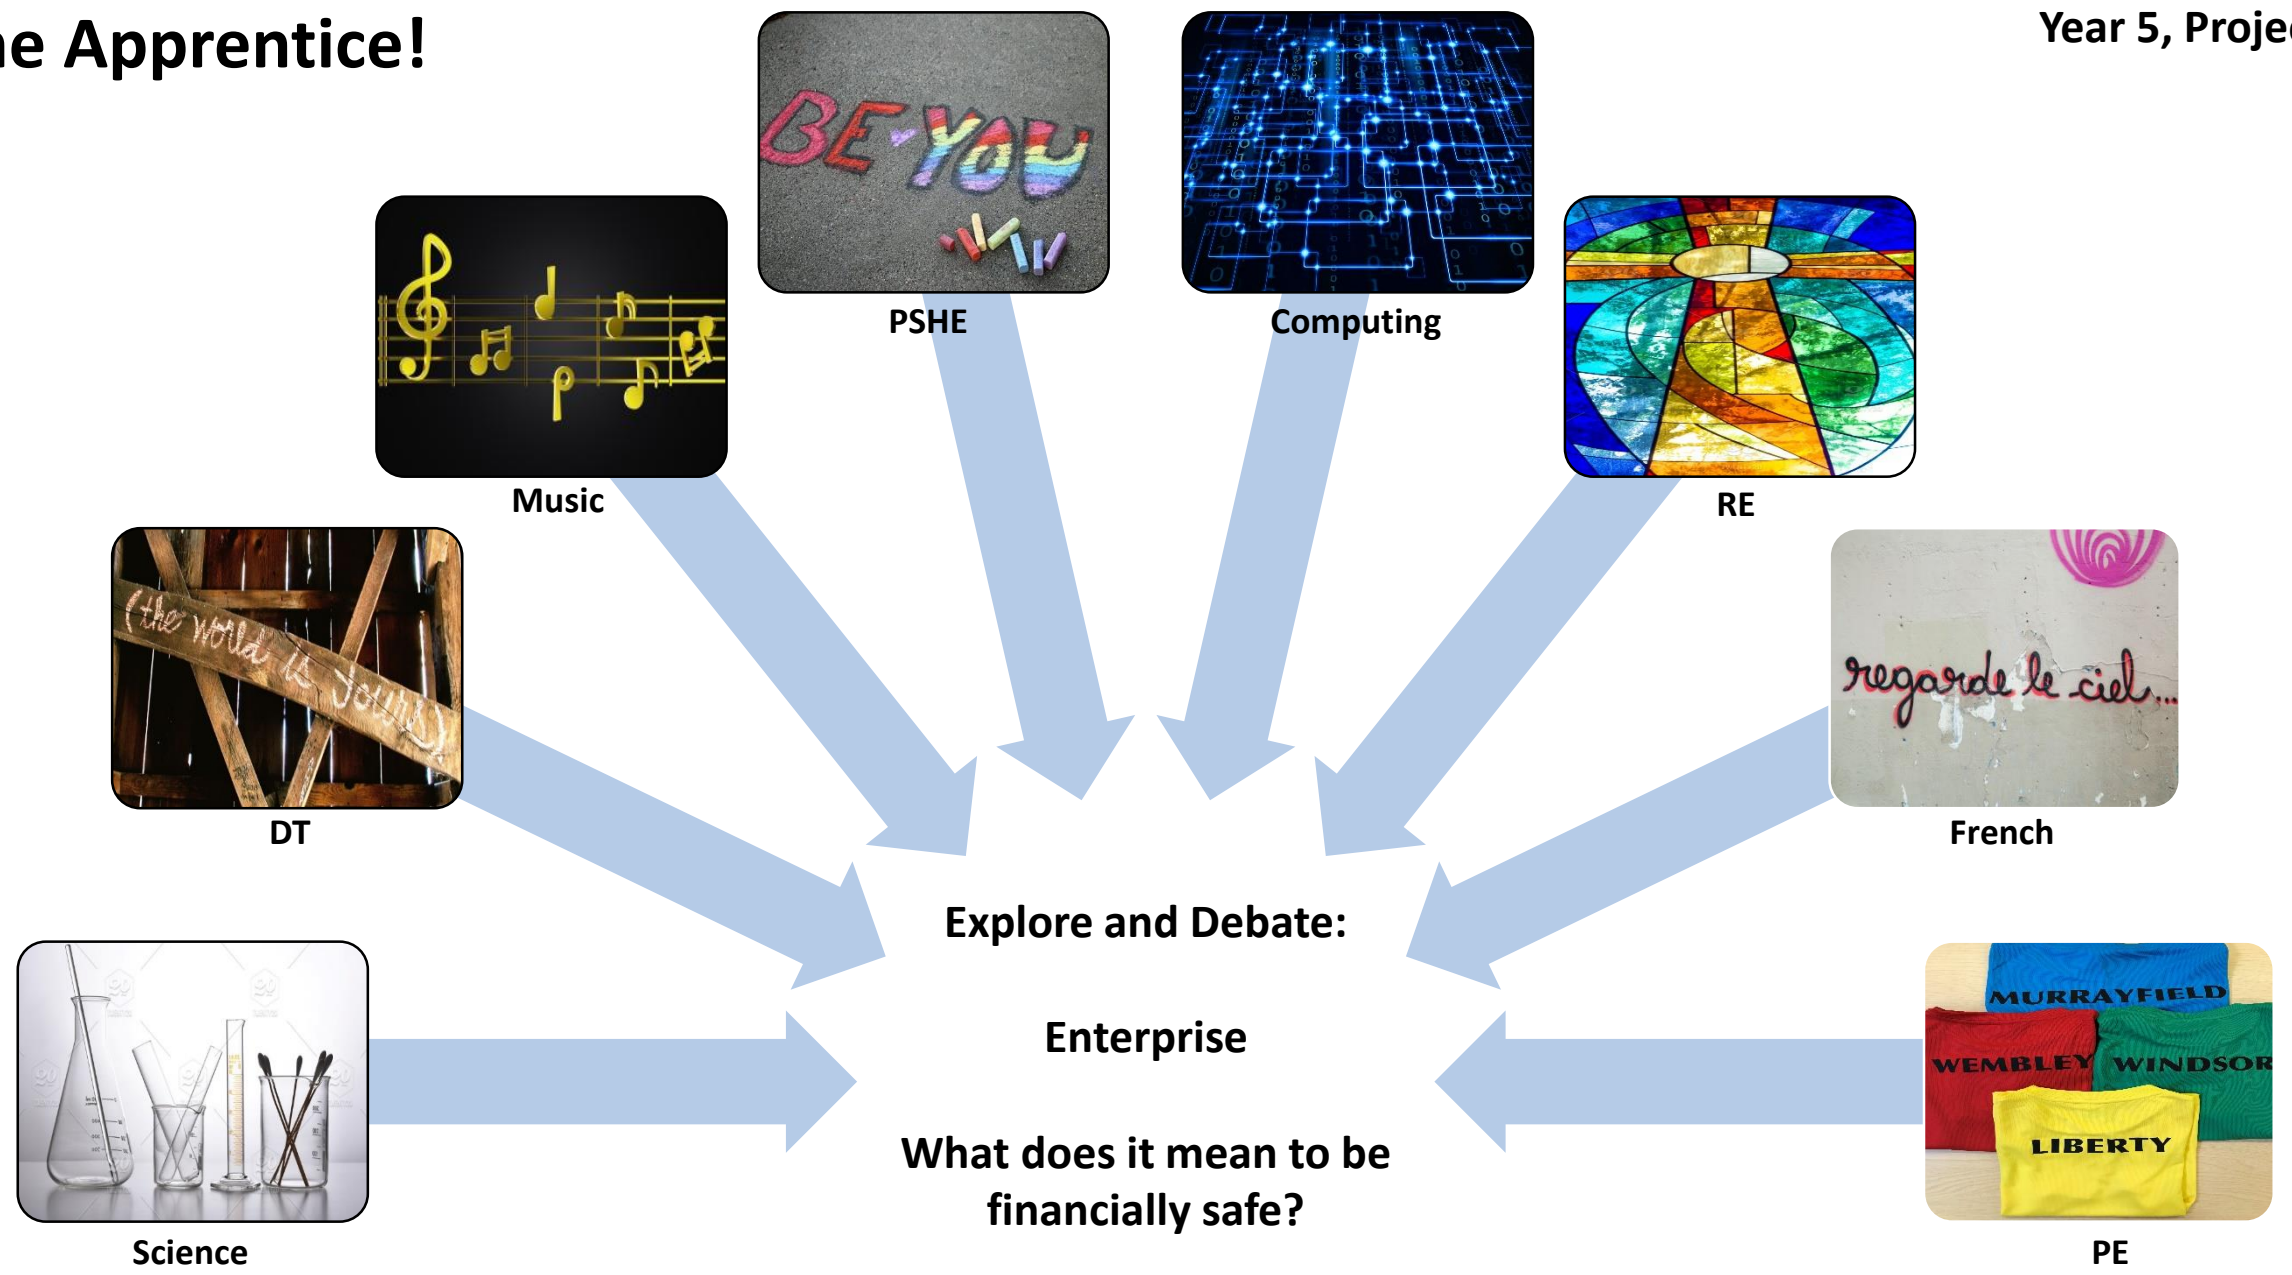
e Apprentice!

Year 5, Proje

BE YOU

PSHE

Computing

Music

RE

(the world is yours)

DT

regarde le ciel...

French

Explore and Debate:

Enterprise

What does it mean to be financially safe?

Science

MURRAYFIELD

WEMBLEY

WINDSOR

LIBERTY

PE